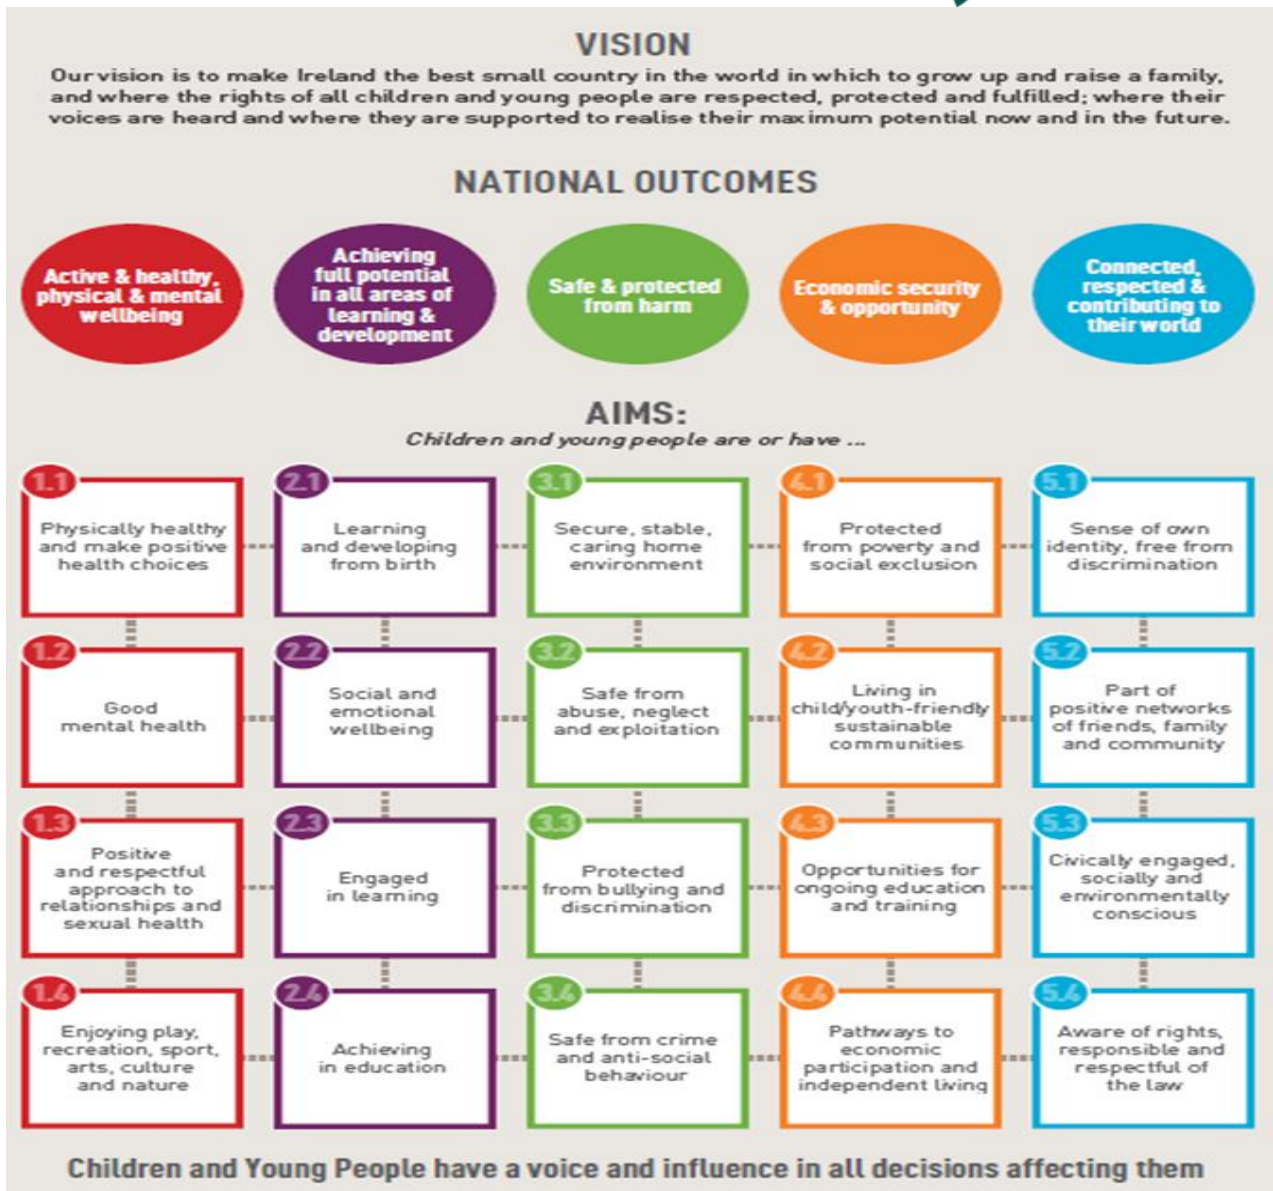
VISION

Our vision is to make Ireland the best small country in the world in which to grow up and raise a family, and where the rights of all children and young people are respected, protected and fulfilled; where their voices are heard and where they are supported to realise their maximum potential now and in the future.

NATIONAL OUTCOMES

Active & healthy, physical & mental wellbeing

Achieving full potential in all areas of learning & development

Safe & protected from harm

Economic security & opportunity

Connected, respected & contributing to their world

AIMS:

Children and young people are or have ...

1.1 Physically healthy and make positive health choices

2.1 Learning and developing from birth

3.1 Secure, stable, caring home environment

4.1 Protected from poverty and social exclusion

5.1 Sense of own identity, free from discrimination

1.2 Good mental health

2.2 Social and emotional wellbeing

3.2 Safe from abuse, neglect and exploitation

4.2 Living in child/youth-friendly sustainable communities

5.2 Part of positive networks of friends, family and community

1.3 Positive and respectful approach to relationships and sexual health

2.3 Engaged in learning

3.3 Protected from bullying and discrimination

4.3 Opportunities for ongoing education and training

5.3 Civically engaged, socially and environmentally conscious

1.4 Enjoying play, recreation, sport, arts, culture and nature

2.4 Achieving in education

3.4 Safe from crime and anti-social behaviour

4.4 Pathways to economic participation and independent living

5.4 Aware of rights, responsible and respectful of the law

Children and Young People have a voice and influence in all decisions affecting them